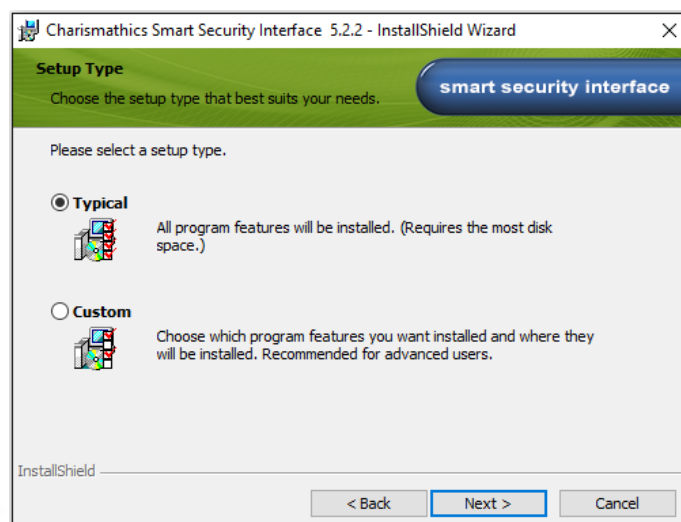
Charismathics Smart Security Interface 5.2.2 - InstallShield Wizard

Setup Type

Choose the setup type that best suits your needs.

smart security interface

Please select a setup type.

Typical

All program features will be installed. (Requires the most disk space.)

Custom

Choose which program features you want installed and where they will be installed. Recommended for advanced users.

InstallShield

< Back

Next >

Cancel